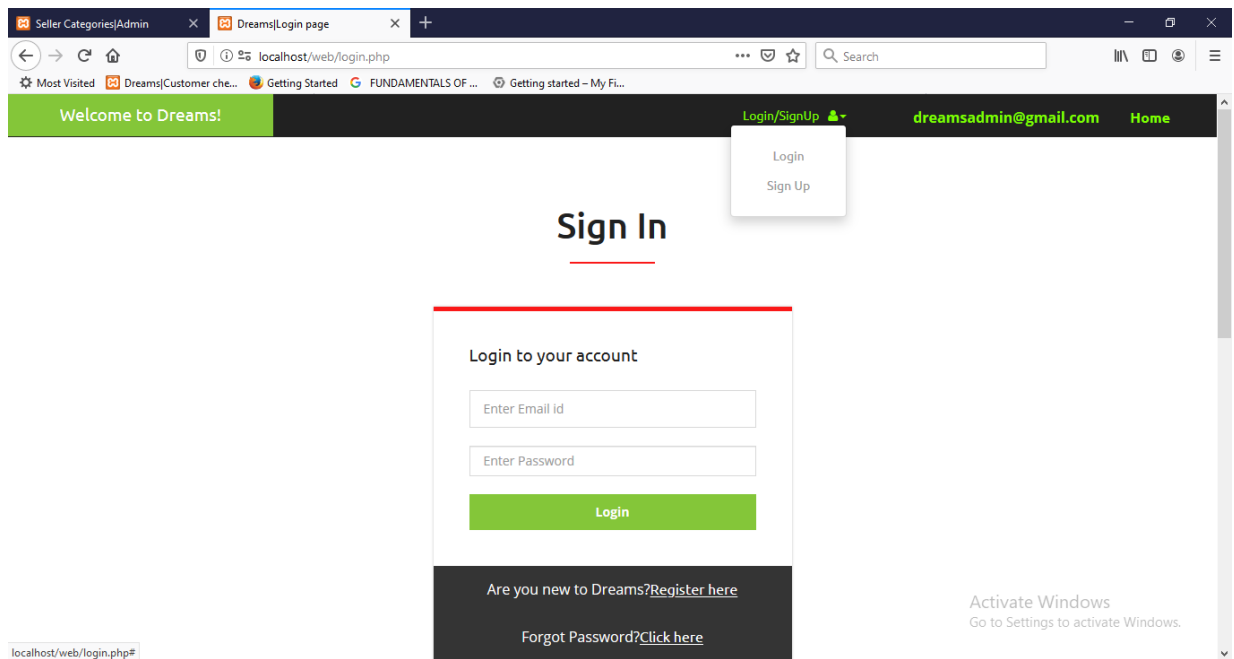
Seller Categories|Admin
Dreams|Login page
localhost/web/login.php
Search
Most Visited
Dreams|Customer che...
Getting Started
FUNDAMENTALS OF ...
Getting started – My Fi...

Welcome to Dreams!
Login/SignUp
dreamsadmin@gmail.com
Home
Login
Sign Up

Sign In

Login to your account

Enter Email id

Enter Password

Login

Are you new to Dreams?Register here

Forgot Password?Click here

Activate Windows
Go to Settings to activate Windows.

localhost/web/login.php#